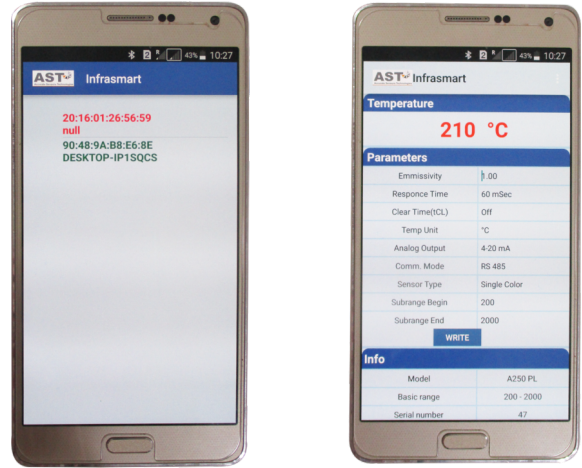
43% 10:27

AST Infrasmart

20:16:01:26:56:59
null
90:48:9A:B8:E6:8E
DESKTOP-IP1SQCS

43% 10:27

AST Infrasmart

Temperature

210 °C

Parameters

| Emmissivity | 1.00 |
|---|---|
| Responce Time | 60 mSec |
| Clear Time(tCL) | Off |
| Temp Unit | °C |
| Analog Output | 4-20 mA |
| Comm. Mode | RS 485 |
| Sensor Type | Single Color |
| Subrange Begin | 200 |
| Subrange End | 2000 |

WRITE

Info

| Model | A250 PL |
|---|---|
| Basic range | 200 - 2000 |
| Serial number | 47 |